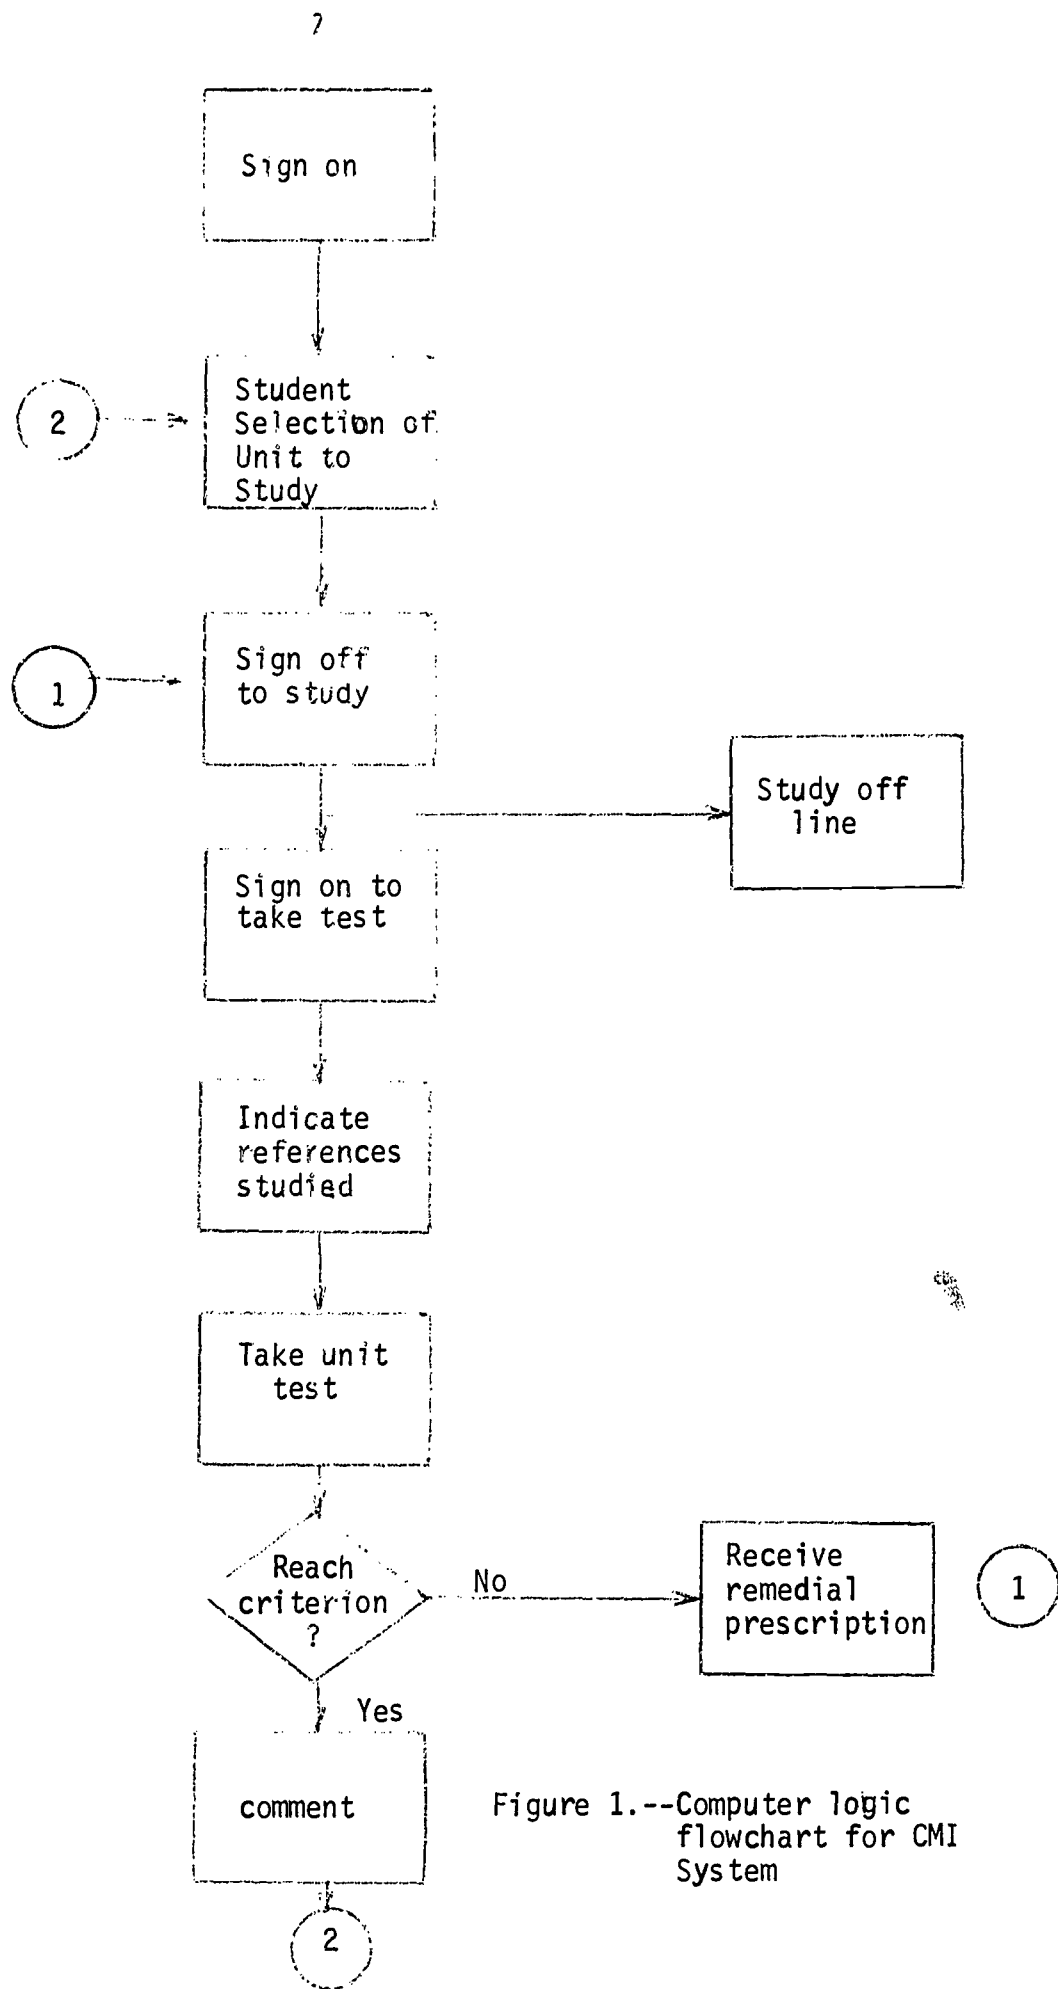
7

Sign on

2

Student Selection of Unit to Study

1

Sign off to study

Study off line

Sign on to take test

Indicate references studied

Take unit test

Reach criterion ?

No

Receive remedial prescription

1

Yes

comment

2

Figure 1.--Computer logic flowchart for CMI System